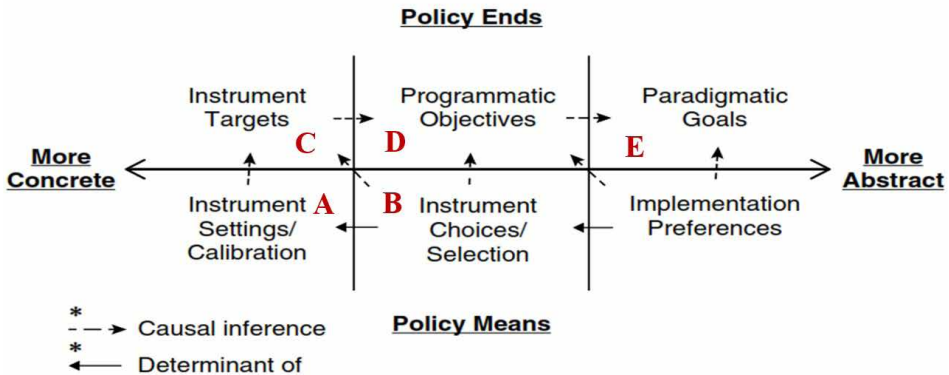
Policy Ends

Instrument Targets

Programmatic Objectives

Paradigmatic Goals

C

D

E

More Concrete

More Abstract

Instrument Settings/ Calibration

A

B

Instrument Choices/ Selection

Implementation Preferences

*
Causal inference

*
Determinant of

Policy Means